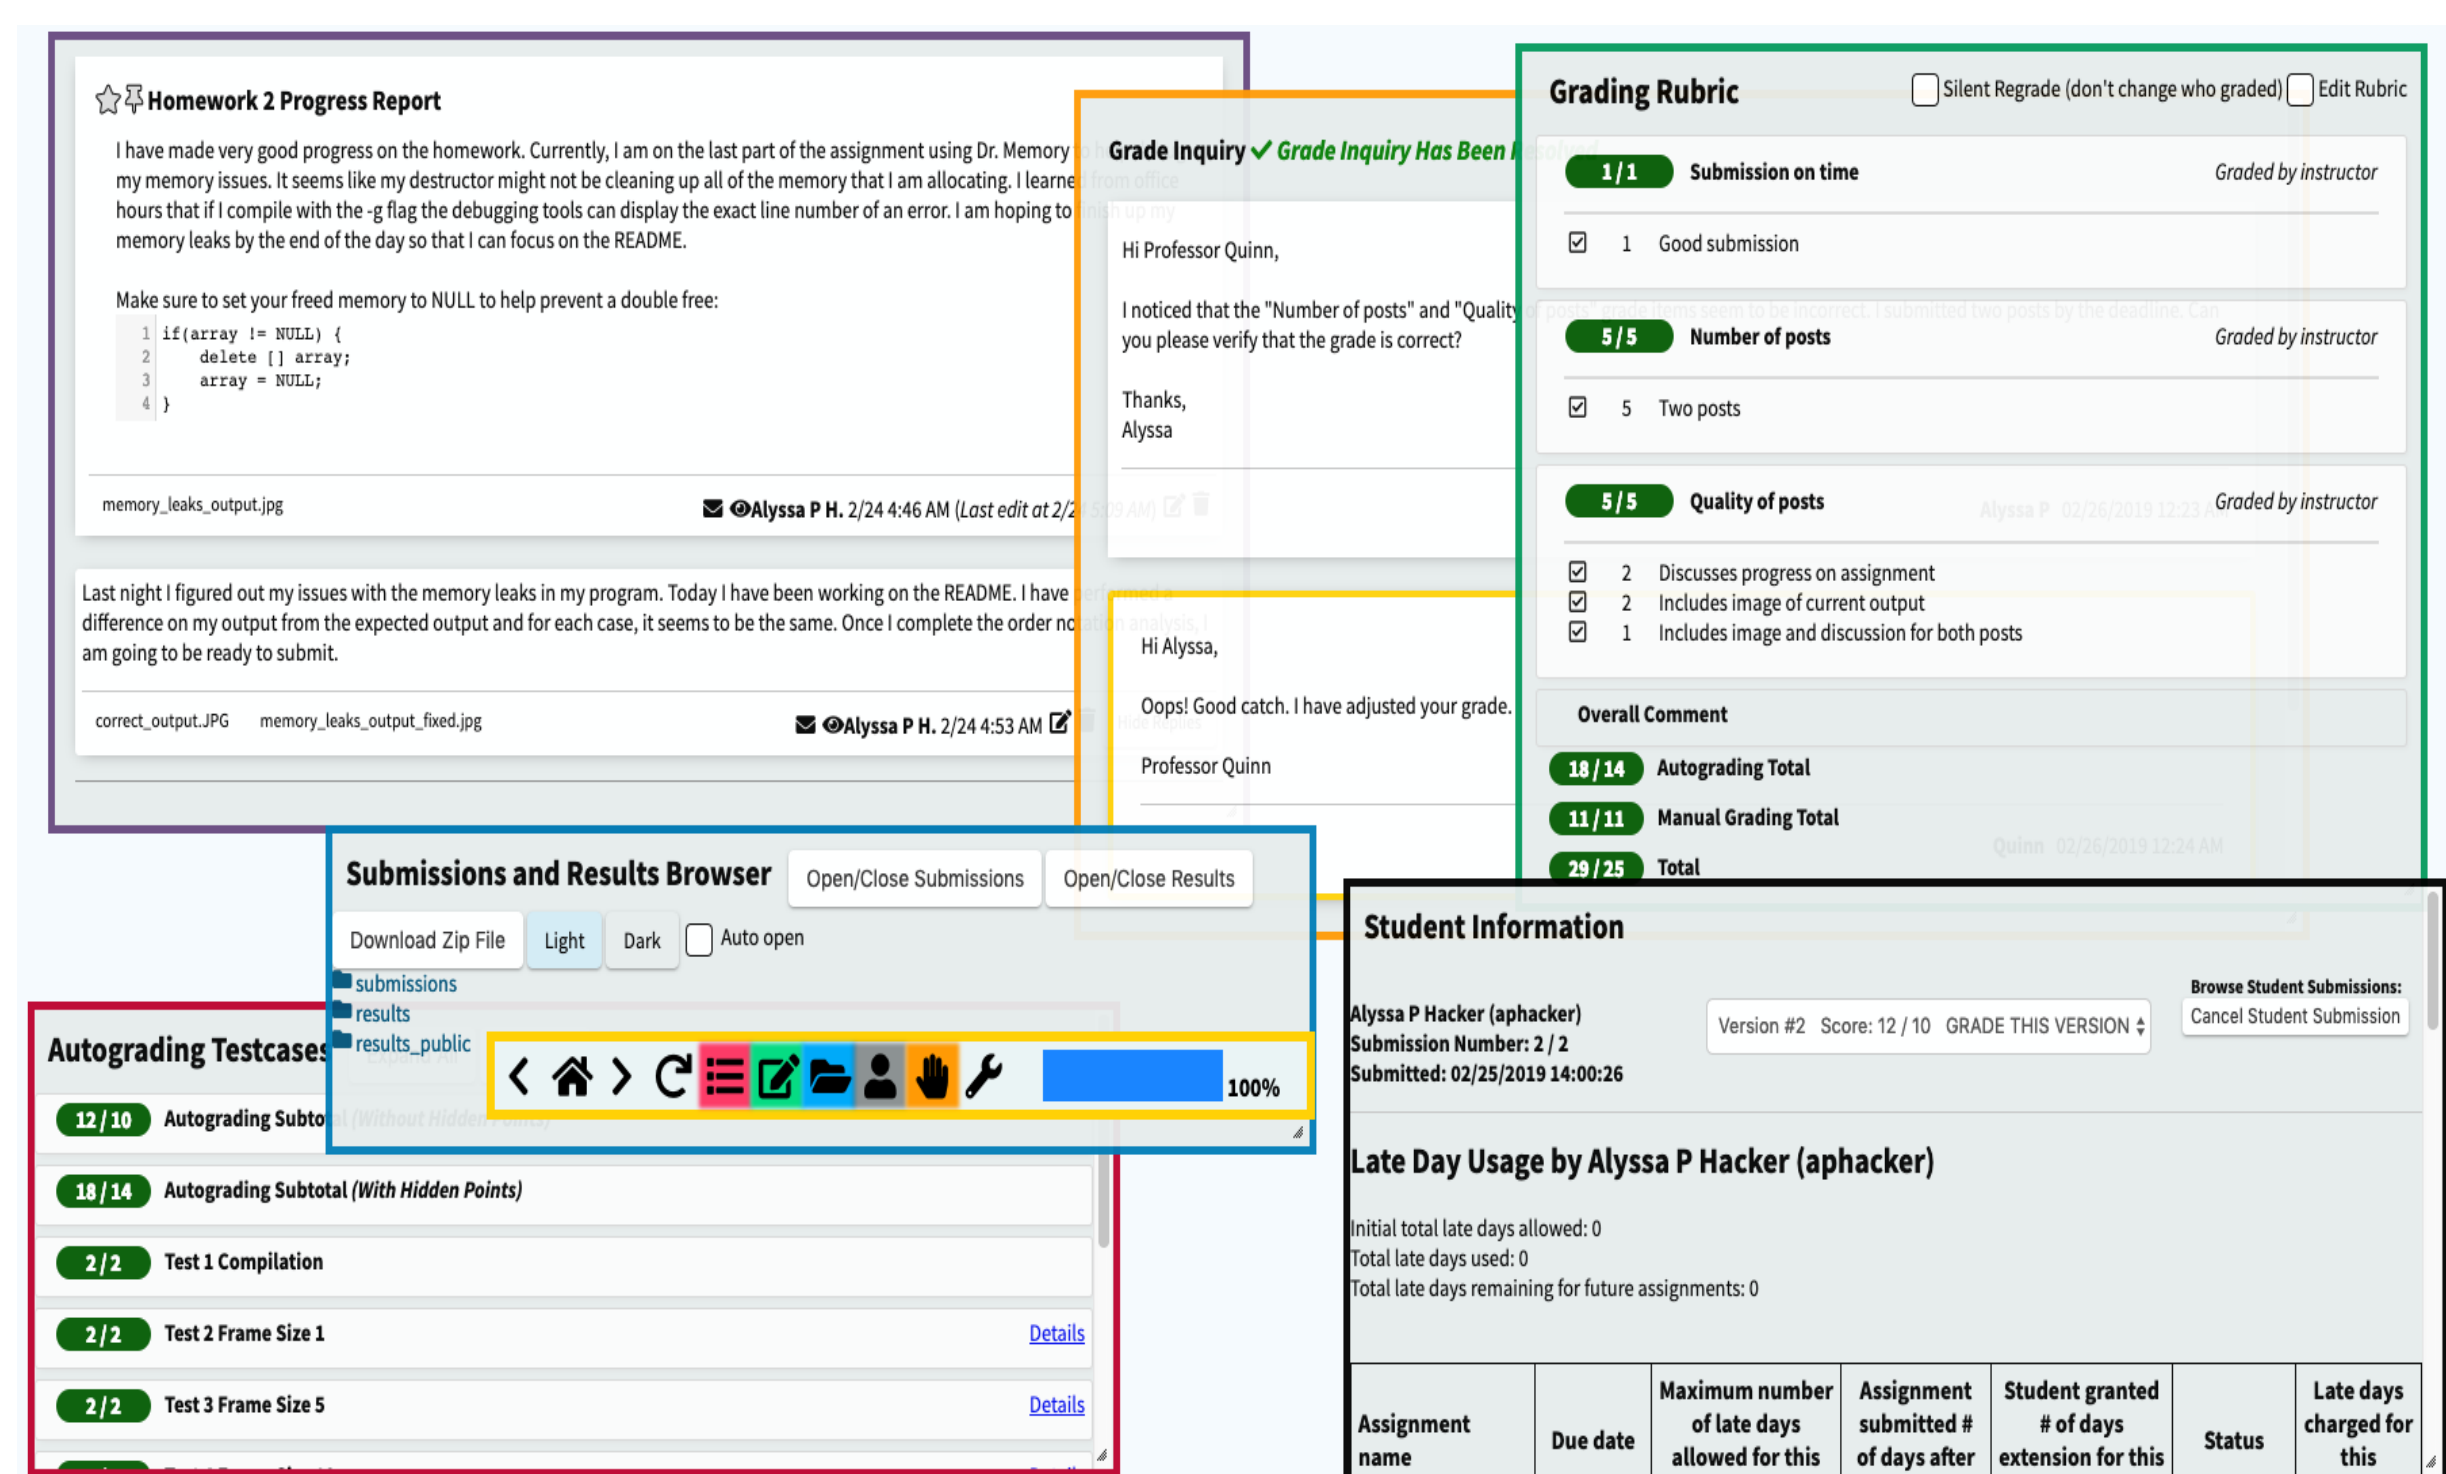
Homework 2 Progress Report

I have made very good progress on the homework. Currently, I am on the last part of the assignment using Dr. Memory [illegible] my memory issues. It seems like my destructor might not be cleaning up all of the memory that I am allocating. I learne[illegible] hours that if I compile with the -g flag the debugging tools can display the exact line number of an error. I am hoping to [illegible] memory leaks by the end of the day so that I can focus on the README.

Make sure to set your freed memory to NULL to help prevent a double free:

1 if(array != NULL) {
2     delete [] array;
3     array = NULL;
4 }

memory_leaks_output.jpg

Alyssa P H. 2/24 4:46 AM (Last edit at 2/2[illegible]

Last night I figured out my issues with the memory leaks in my program. Today I have been working on the README. I have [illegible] difference on my output from the expected output and for each case, it seems to be the same. Once I complete the order n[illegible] am going to be ready to submit.

correct_output.JPG memory_leaks_output_fixed.jpg

Alyssa P H. 2/24 4:53 AM

Grade Inquiry ✓ Grade Inquiry Has Been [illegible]

Hi Professor Quinn,

I noticed that the "Number of posts" and "Quality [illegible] you please verify that the grade is correct?

Thanks,
Alyssa

Hi Alyssa,

Oops! Good catch. I have adjusted your grade.

Professor Quinn

Grading Rubric
Silent Regrade (don't change who graded) Edit Rubric

1 / 1 Submission on time Graded by instructor
1 Good submission

5 / 5 Number of posts Graded by instructor
5 Two posts

5 / 5 Quality of posts Graded by instructor
2 Discusses progress on assignment
2 Includes image of current output
1 Includes image and discussion for both posts

Overall Comment
18 / 14 Autograding Total
11 / 11 Manual Grading Total
29 / 25 Total

Submissions and Results Browser
Open/Close Submissions
Open/Close Results
Download Zip File
Light
Dark
Auto open
submissions
results
results_public

100%

Autograding Testcases
12 / 10 Autograding Subto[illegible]
18 / 14 Autograding Subtotal (With Hidden Points)
2 / 2 Test 1 Compilation
2 / 2 Test 2 Frame Size 1 Details
2 / 2 Test 3 Frame Size 5 Details

Student Information
Alyssa P Hacker (aphacker)
Submission Number: 2 / 2
Submitted: 02/25/2019 14:00:26
Version #2 Score: 12 / 10 GRADE THIS VERSION
Browse Student Submissions:
Cancel Student Submission

Late Day Usage by Alyssa P Hacker (aphacker)
Initial total late days allowed: 0
Total late days used: 0
Total late days remaining for future assignments: 0

| Assignment name | Due date | Maximum number of late days allowed for this | Assignment submitted # of days after | Student granted # of days extension for this | Status | Late days charged for this |